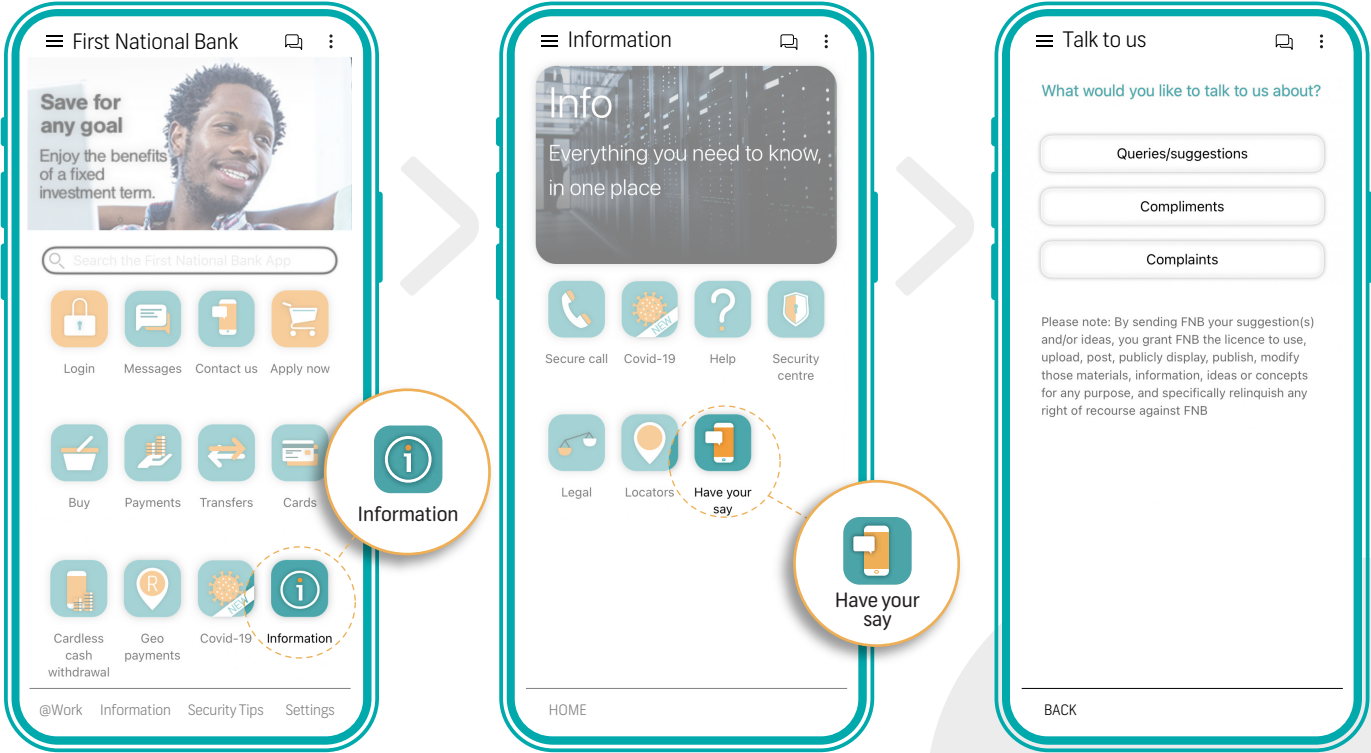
First National Bank

Save for any goal
Enjoy the benefits of a fixed investment term.

Search the First National Bank App

Login
Messages
Contact us
Apply now

Buy
Payments
Transfers
Cards

Information

Cardless cash withdrawal
Geo payments
NEW
Covid-19
Information

@Work
Information
Security Tips
Settings

Information

Info
Everything you need to know, in one place

Secure call
NEW
Covid-19
Help
Security centre

Legal
Locators
Have your say

Have your say

HOME

Talk to us

What would you like to talk to us about?

Queries/suggestions

Compliments

Complaints

Please note: By sending FNB your suggestion(s) and/or ideas, you grant FNB the licence to use, upload, post, publicly display, publish, modify those materials, information, ideas or concepts for any purpose, and specifically relinquish any right of recourse against FNB

BACK